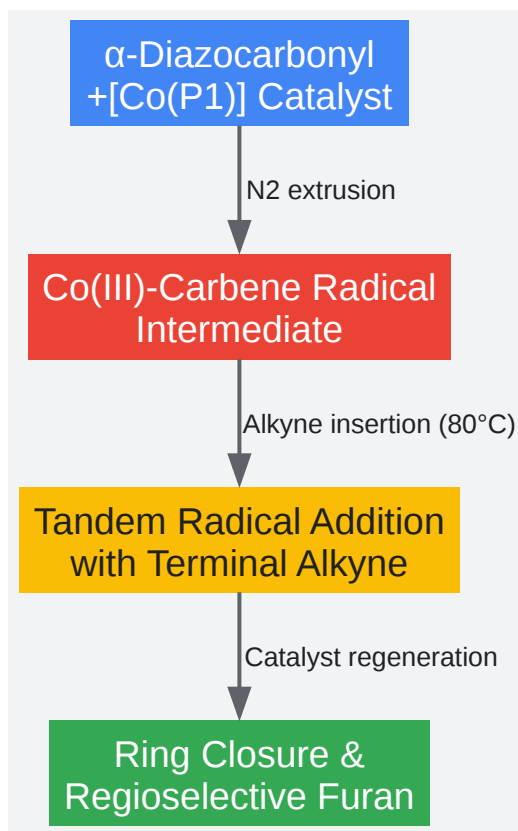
α-Diazocarbonyl +[Co(P1)] Catalyst

N2 extrusion

Co(III)-Carbene Radical Intermediate

Alkyne insertion (80°C)

Tandem Radical Addition with Terminal Alkyne

Catalyst regeneration

Ring Closure & Regioselective Furan